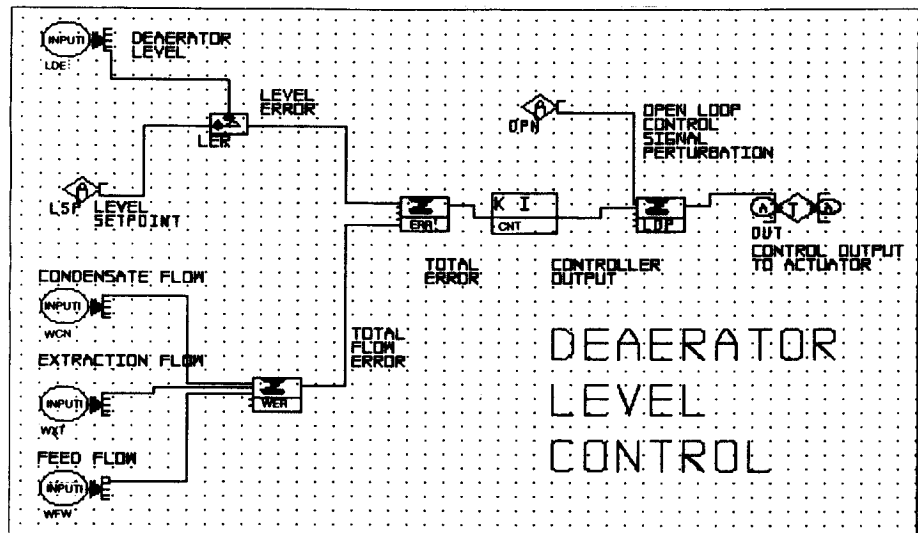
INPUT E DEAERATOR LEVEL
LDE

LEVEL ERROR
LER

A LSP LEVEL SETPOINT

A OPN

OPEN LOOP CONTROL SIGNAL PERTURBATION

ERR

K I
CNT

LOP

A T A
OUT
CONTROL OUTPUT TO ACTUATOR

TOTAL ERROR

CONTROLLER OUTPUT

CONDENSATE FLOW
INPUT E
WCN

EXTRACTION FLOW
INPUT E
WXT

TOTAL FLOW ERROR

WER

FEED FLOW
INPUT P
WFW

DEAERATOR
LEVEL
CONTROL